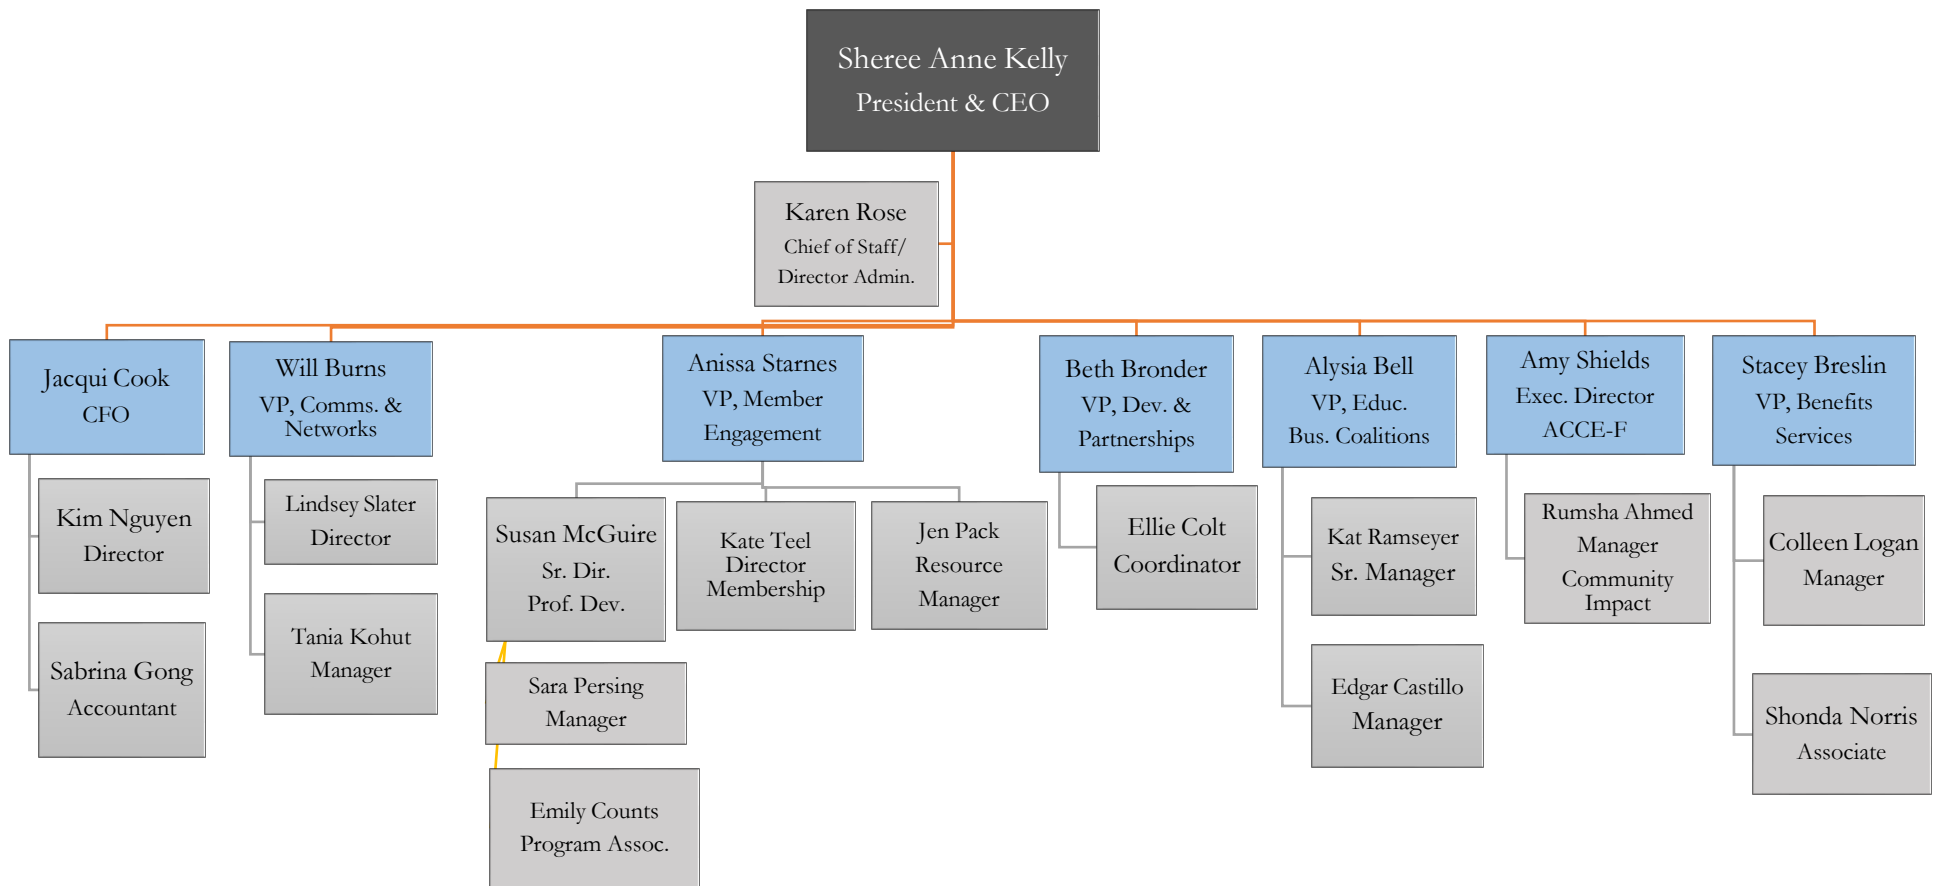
Sheree Anne Kelly
President & CEO

Karen Rose
Chief of Staff/
Director Admin.

Jacqui Cook
CFO

Kim Nguyen
Director

Sabrina Gong
Accountant

Will Burns
VP, Comms. & Networks

Lindsey Slater
Director

Tania Kohut
Manager

Anissa Starnes
VP, Member Engagement

Susan McGuire
Sr. Dir.
Prof. Dev.

Sara Persing
Manager

Emily Counts
Program Assoc.

Kate Teel
Director
Membership

Jen Pack
Resource
Manager

Beth Bronder
VP, Dev. &
Partnerships

Ellie Colt
Coordinator

Alysia Bell
VP, Educ.
Bus. Coalitions

Kat Ramseyer
Sr. Manager

Edgar Castillo
Manager

Amy Shields
Exec. Director
ACCE-F

Rumsha Ahmed
Manager
Community
Impact

Stacey Breslin
VP, Benefits
Services

Colleen Logan
Manager

Shonda Norris
Associate